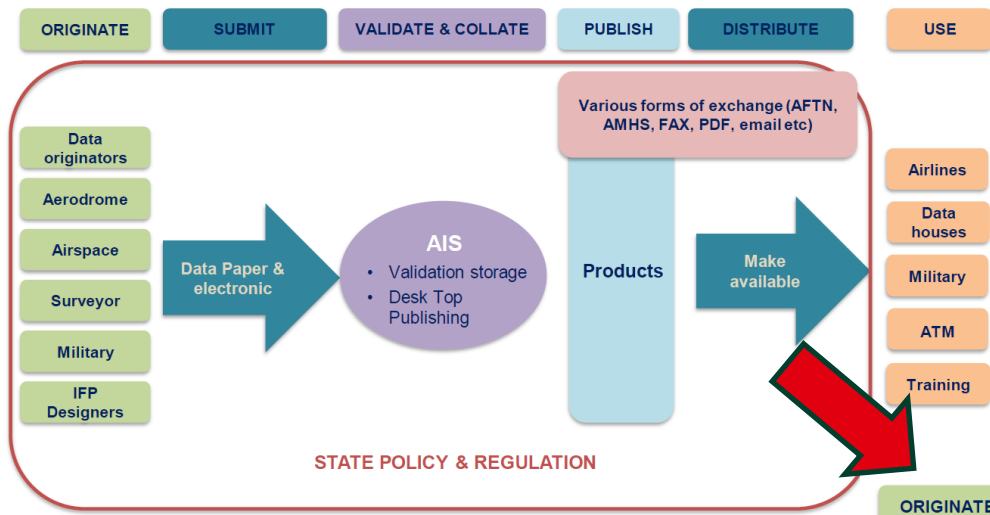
ORIGINATE

SUBMIT

VALIDATE & COLLATE

PUBLISH

DISTRIBUTE

USE

Various forms of exchange (AFTN, AMHS, FAX, PDF, email etc)

Data originators

Aerodrome

Airspace

Surveyor

Military

IFP Designers

Data Paper & electronic

AIS

- Validation storage
- Desk Top Publishing

Products

Make available

Airlines

Data houses

Military

ATM

Training

STATE POLICY & REGULATION

ORIGINATE